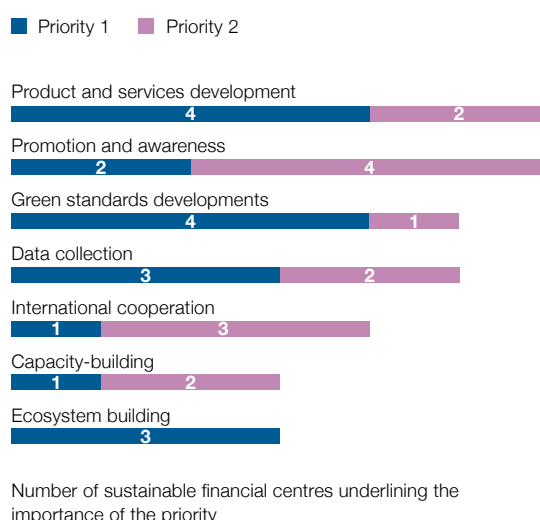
Priority 1 Priority 2

Product and services development
4 2

Promotion and awareness
2 4

Green standards developments
4 1

Data collection
3 2

International cooperation
1 3

Capacity-building
1 2

Ecosystem building
3

Number of sustainable financial centres underlining the importance of the priority